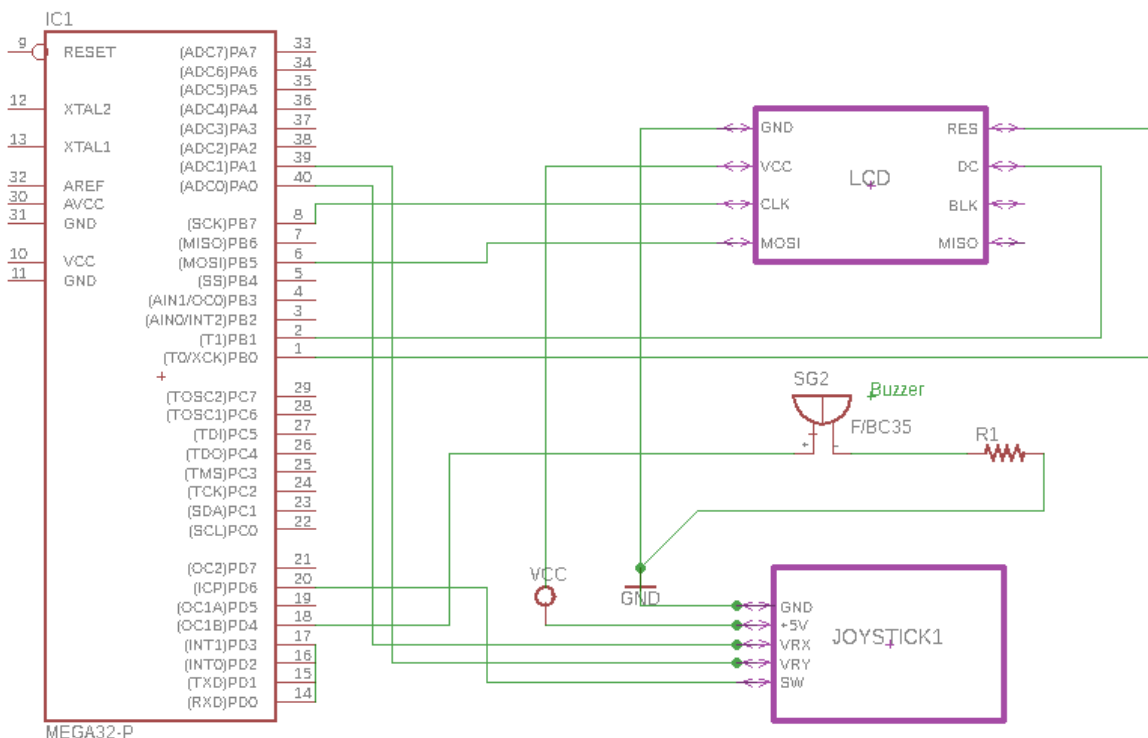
IC1
9 RESET
12 XTAL2
13 XTAL1
32 AREF
30 AVCC
31 GND
10 VCC
11 GND
(ADC7)PA7 33
(ADC6)PA6 34
(ADC5)PA5 35
(ADC4)PA4 36
(ADC3)PA3 37
(ADC2)PA2 38
(ADC1)PA1 39
(ADC0)PA0 40
(SCK)PB7 8
(MISO)PB6 7
(MOSI)PB5 6
(SS)PB4 5
(AIN1/OC0)PB3 4
(AIN0/INT2)PB2 3
(T1)PB1 2
(T0/XCK)PB0 1
(TOSC2)PC7 29
(TOSC1)PC6 28
(TDI)PC5 27
(TDO)PC4 26
(TMS)PC3 25
(TCK)PC2 24
(SDA)PC1 23
(SCL)PC0 22
(OC2)PD7 21
(ICP)PD6 20
(OC1A)PD5 19
(OC1B)PD4 18
(INT1)PD3 17
(INT0)PD2 16
(TXD)PD1 15
(RXD)PD0 14
MEGA32-P
GND
VCC
CLK
MOSI
LCD
RES
DC
BLK
MISO
SG2
Buzzer
F/BC35
R1
VCC
GND
GND
+5V
VRX
VRY
SW
JOYSTICK1